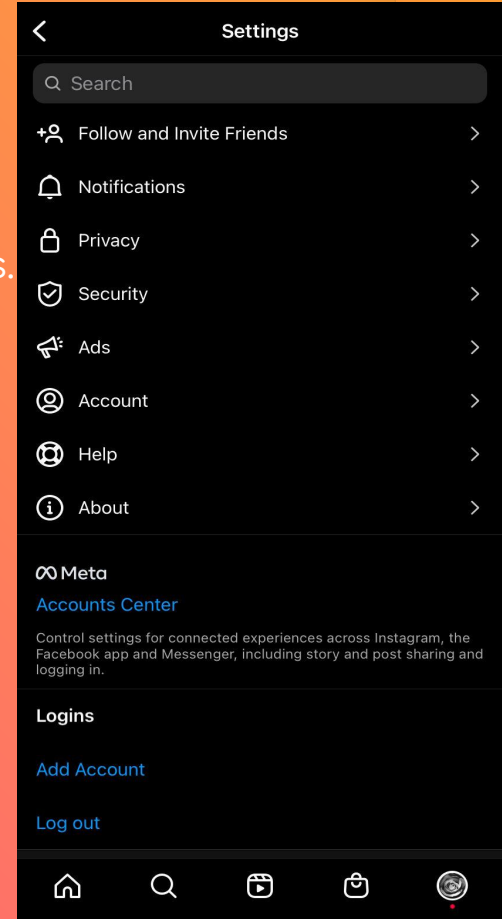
Settings

Search

Follow and Invite Friends

Notifications

Privacy

Security

Ads

Account

Help

About

Meta

Accounts Center

Control settings for connected experiences across Instagram, the Facebook app and Messenger, including story and post sharing and logging in.

Logins

Add Account

Log out